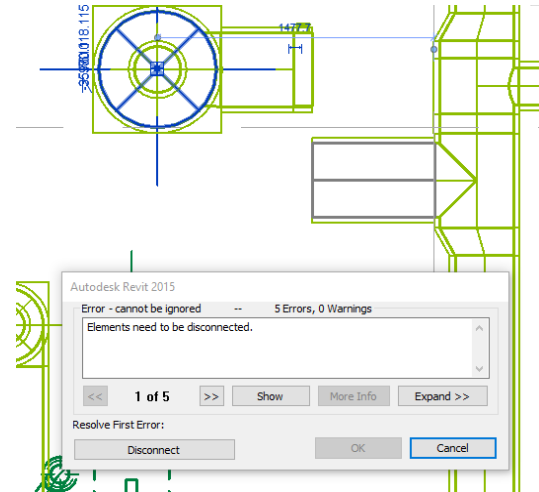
1477.7

25610018.115

Autodesk Revit 2015

Error - cannot be ignored -- 5 Errors, 0 Warnings

Elements need to be disconnected.

<< 1 of 5 >> Show More Info Expand >>

Resolve First Error:

Disconnect

OK Cancel